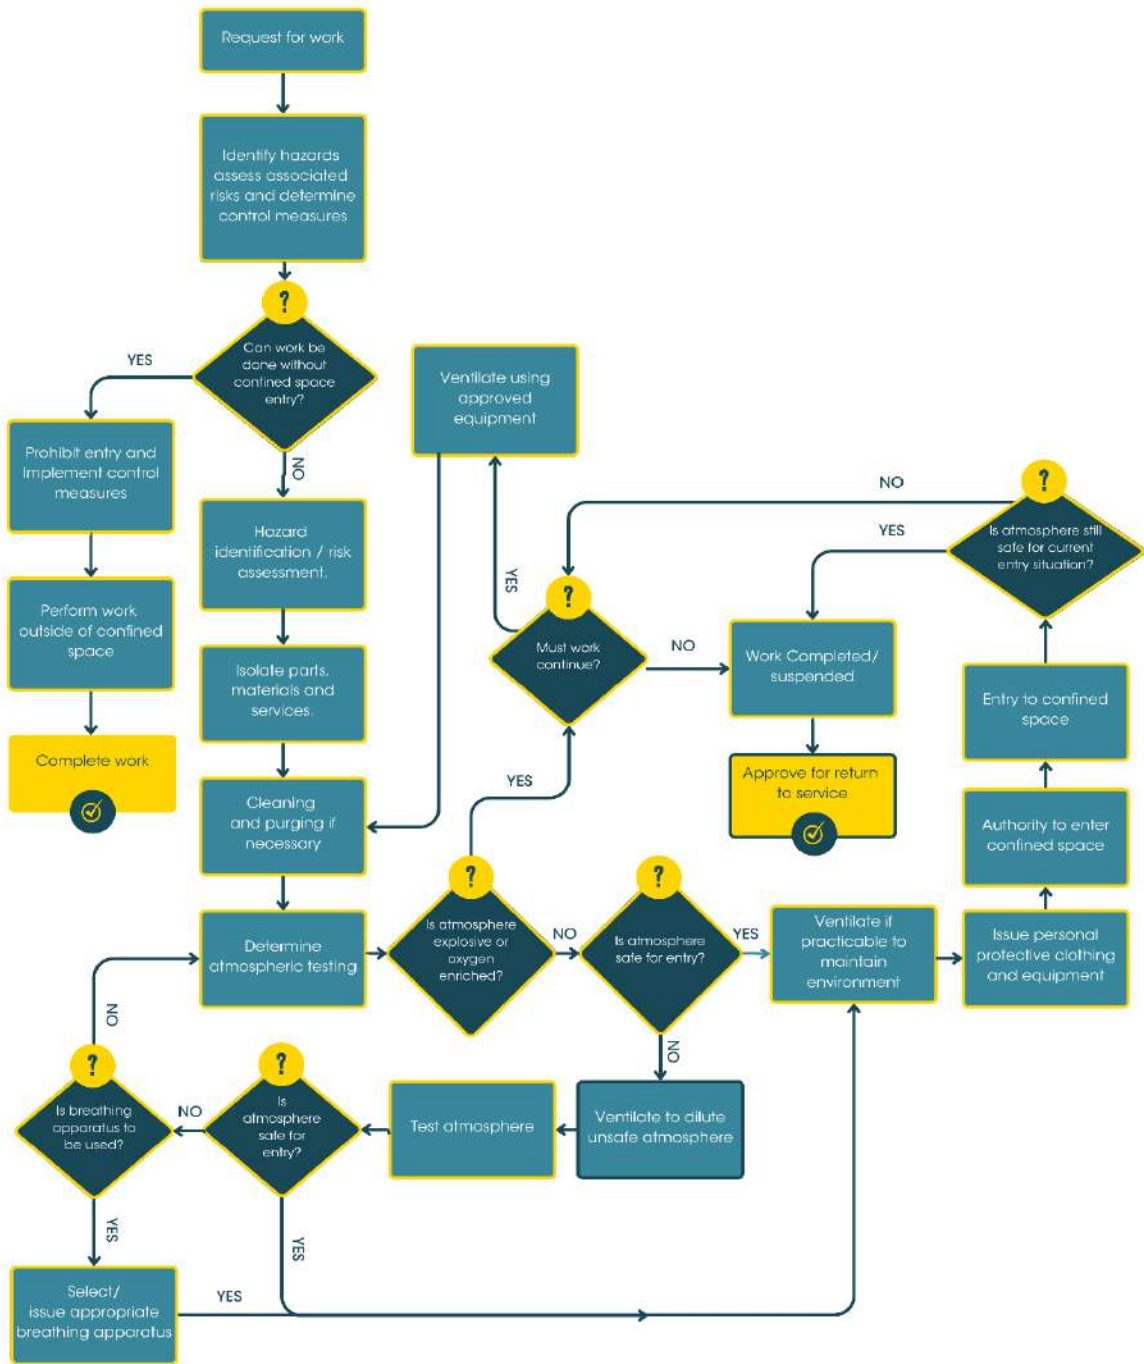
Request for work

Identify hazards assess associated risks and determine control measures

?
Can work be done without confined space entry?

YES

Prohibit entry and implement control measures

Perform work outside of confined space

Complete work

NO

Hazard identification / risk assessment.

Isolate parts, materials and services.

Cleaning and purging if necessary

Determine atmospheric testing

Ventilate using approved equipment

YES

?
Must work continue?

NO

Work Completed/ suspended

Approve for return to service

NO

YES

?
Is atmosphere still safe for current entry situation?

Entry to confined space

Authority to enter confined space

Issue personal protective clothing and equipment

YES

?
Is atmosphere explosive or oxygen enriched?

NO

?
Is atmosphere safe for entry?

YES

Ventilate if practicable to maintain environment

NO

Ventilate to dilute unsafe atmosphere

Test atmosphere

?
Is atmosphere safe for entry?

NO

?
Is breathing apparatus to be used?

NO

YES

YES

Select/ issue appropriate breathing apparatus

YES